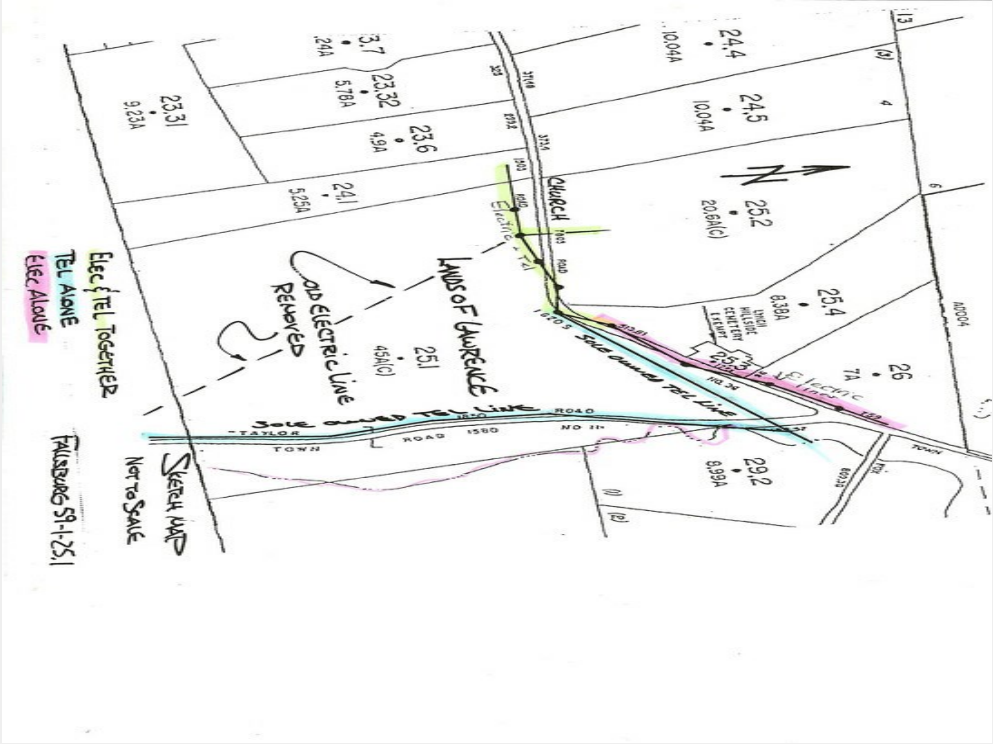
13
24.4
10.04A
(3)
3.7
.24A
23.32
5.78A
23.31
9.23A
24.5
10.04A
4
23.6
4.9A
N
6
24.1
5.25A
CHURCH
Electric & Tel
ROAD
25.2
20.6A(C)
LANDS OF LAWRENCE
OLD ELECTRIC LINE REMOVED
25.4
8.38A
LYNCH HILLSIDE CEMETERY EXEMPT
25.1
45A(C)
25.3
SOLE OWNED TEL LINE
Electric
26
7A
SOLE OWNED TEL LINE
TAYLOR ROAD
TOWN ROAD 1580 NO 11
TOWN
29.2
8.99A
ELEC & TEL TOGETHER
TEL ALONE
ELEC ALONE
SKETCH MAP
NOT TO SCALE
FALLSBURG 59-1-25.1